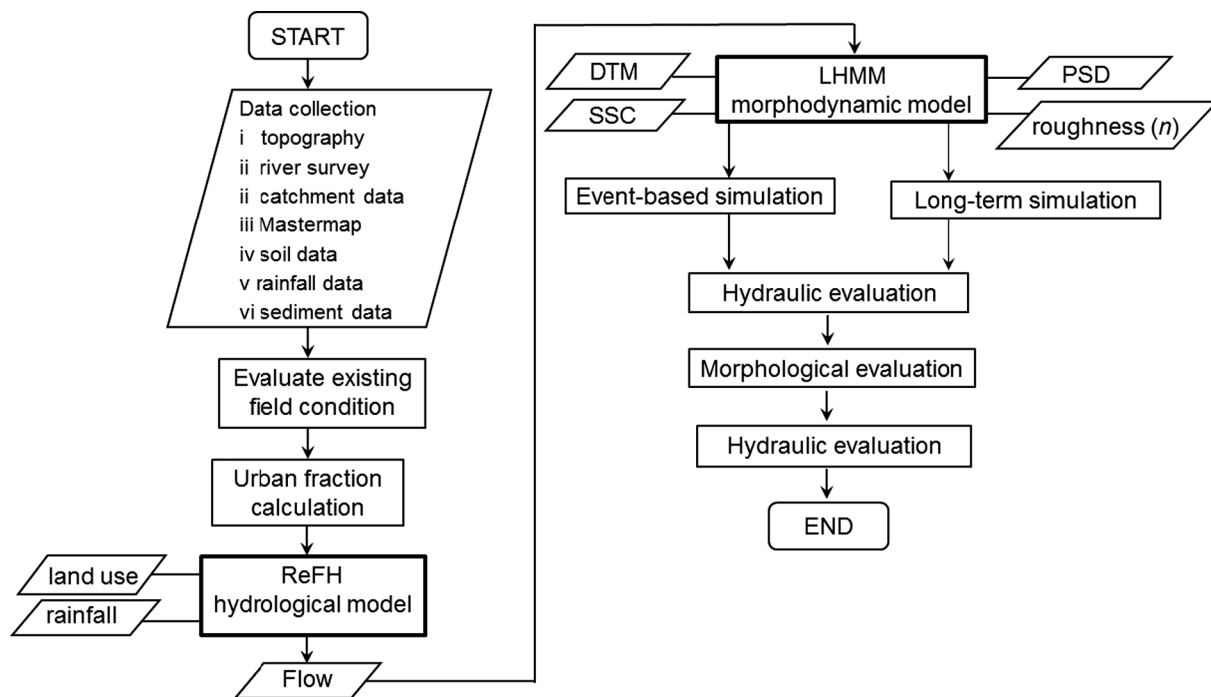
START

Data collection
i topography
ii river survey
ii catchment data
iii Mastermap
iv soil data
v rainfall data
vi sediment data

Evaluate existing field condition

Urban fraction calculation

land use

rainfall

ReFH hydrological model

Flow

DTM

SSC

LHMM morphodynamic model

PSD

roughness (*n*)

Event-based simulation

Long-term simulation

Hydraulic evaluation

Morphological evaluation

Hydraulic evaluation

END